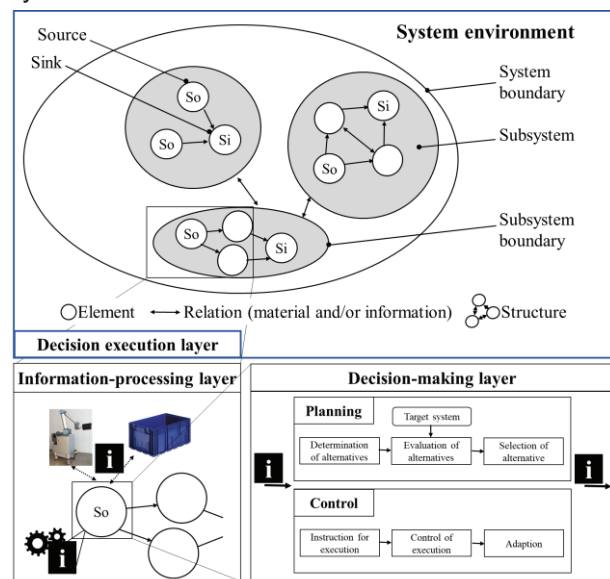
System environment

Source

Sink

So

Si

So

System boundary

Si

Subsystem

So

So

Si

Subsystem boundary

Element Relation (material and/or information) Structure

Decision execution layer

Information-processing layer

i

So

i

Decision-making layer

Planning

Target system

Determination of alternatives

Evaluation of alternatives

Selection of alternative

i

i

Control

Instruction for execution

Control of execution

Adaption